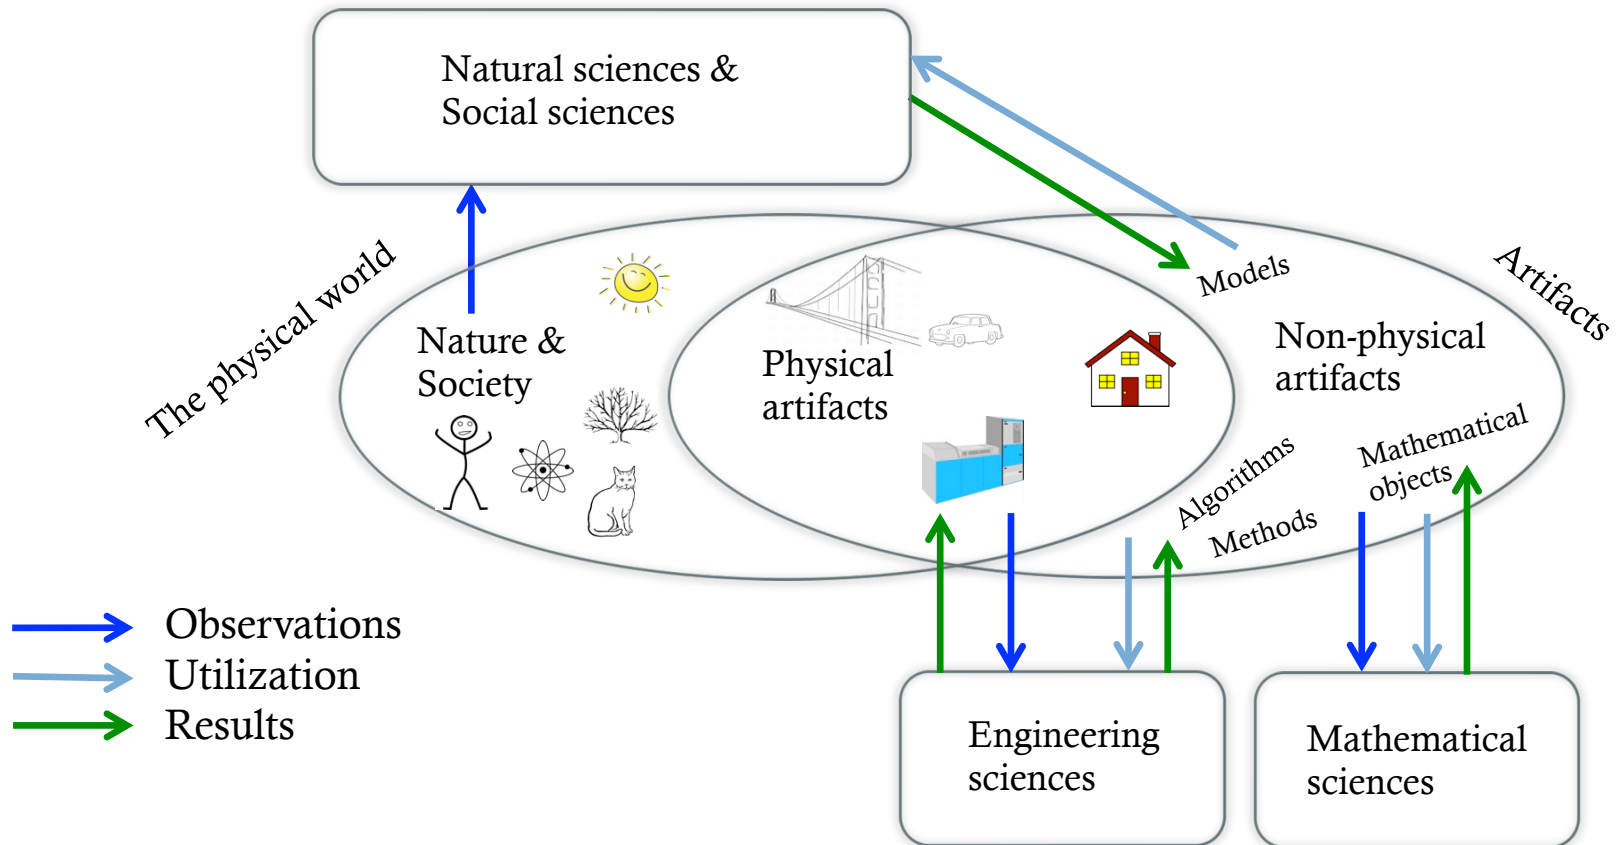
Natural sciences &
Social sciences

The physical world

Artifacts

Models

Nature &
Society

Physical
artifacts

Non-physical
artifacts

Algorithms

Methods

Mathematical
objects

Observations
Utilization
Results

Engineering
sciences

Mathematical
sciences